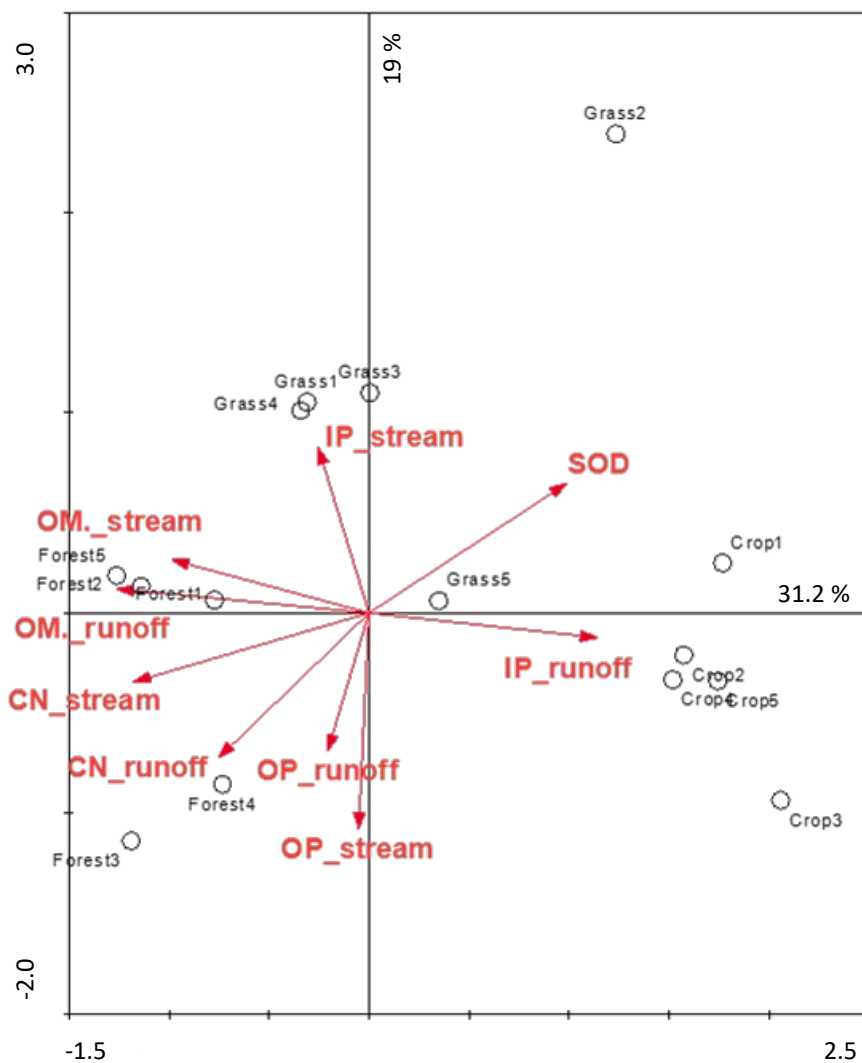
3.0
19 %
Grass2
Grass3
Grass1
Grass4
IP_stream
SOD
OM._stream
Crop1
Forest5
Forest2
Forest1
Grass5
31.2 %
OM._runoff
IP_runoff
Crop2
Crop4
Crop5
CN_stream
CN_runoff
OP_runoff
Forest4
Crop3
Forest3
OP_stream
-2.0
-1.5
2.5